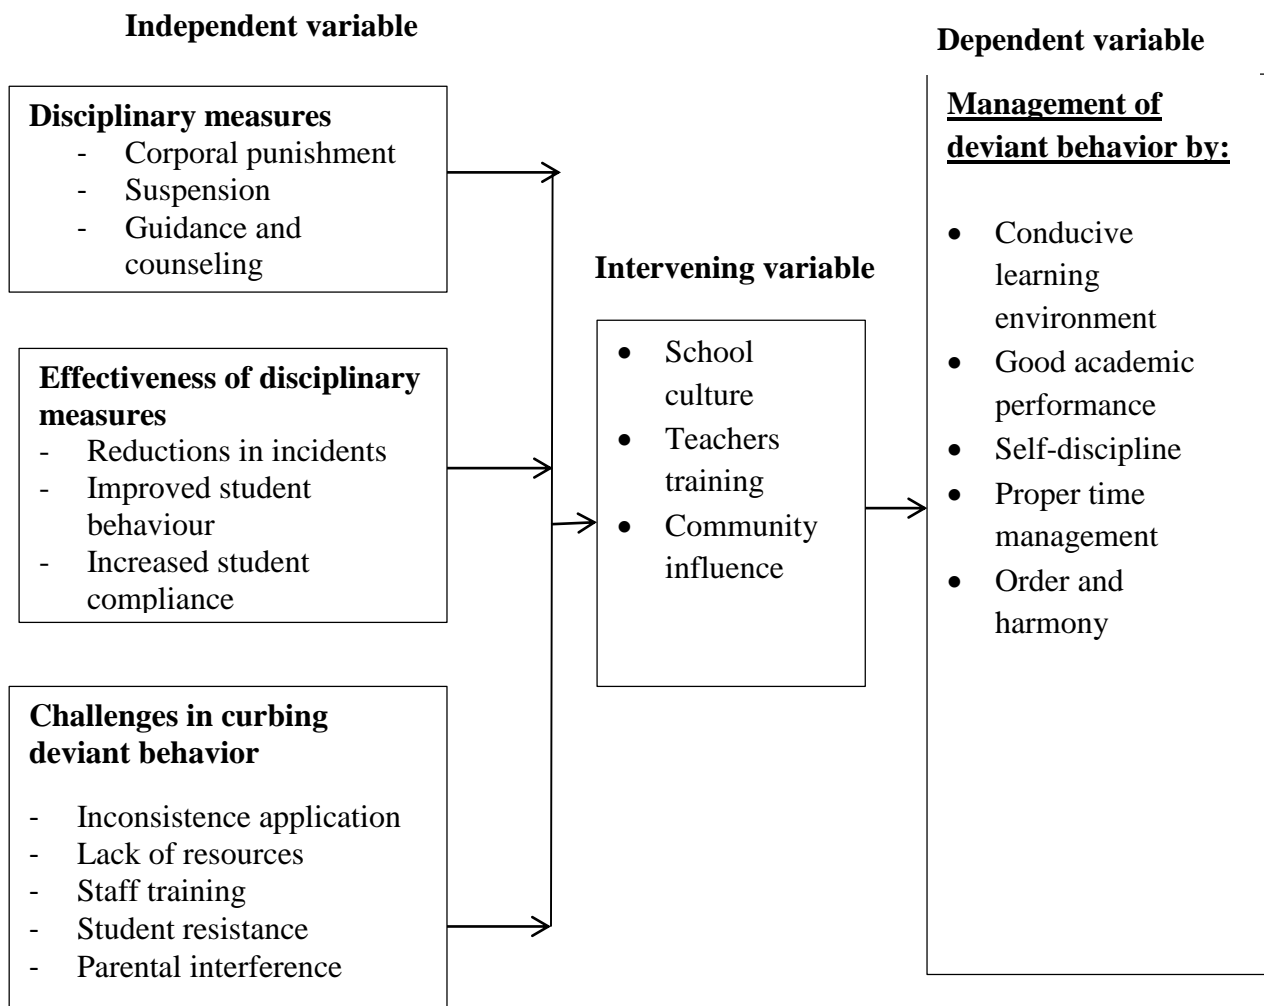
Independent variable

Dependent variable

Disciplinary measures
- Corporal punishment
- Suspension
- Guidance and counseling

Effectiveness of disciplinary measures
- Reductions in incidents
- Improved student behaviour
- Increased student compliance

Challenges in curbing deviant behavior
- Inconsistence application
- Lack of resources
- Staff training
- Student resistance
- Parental interference

Intervening variable

- School culture
- Teachers training
- Community influence

Management of deviant behavior by:

- Conducive learning environment
- Good academic performance
- Self-discipline
- Proper time management
- Order and harmony